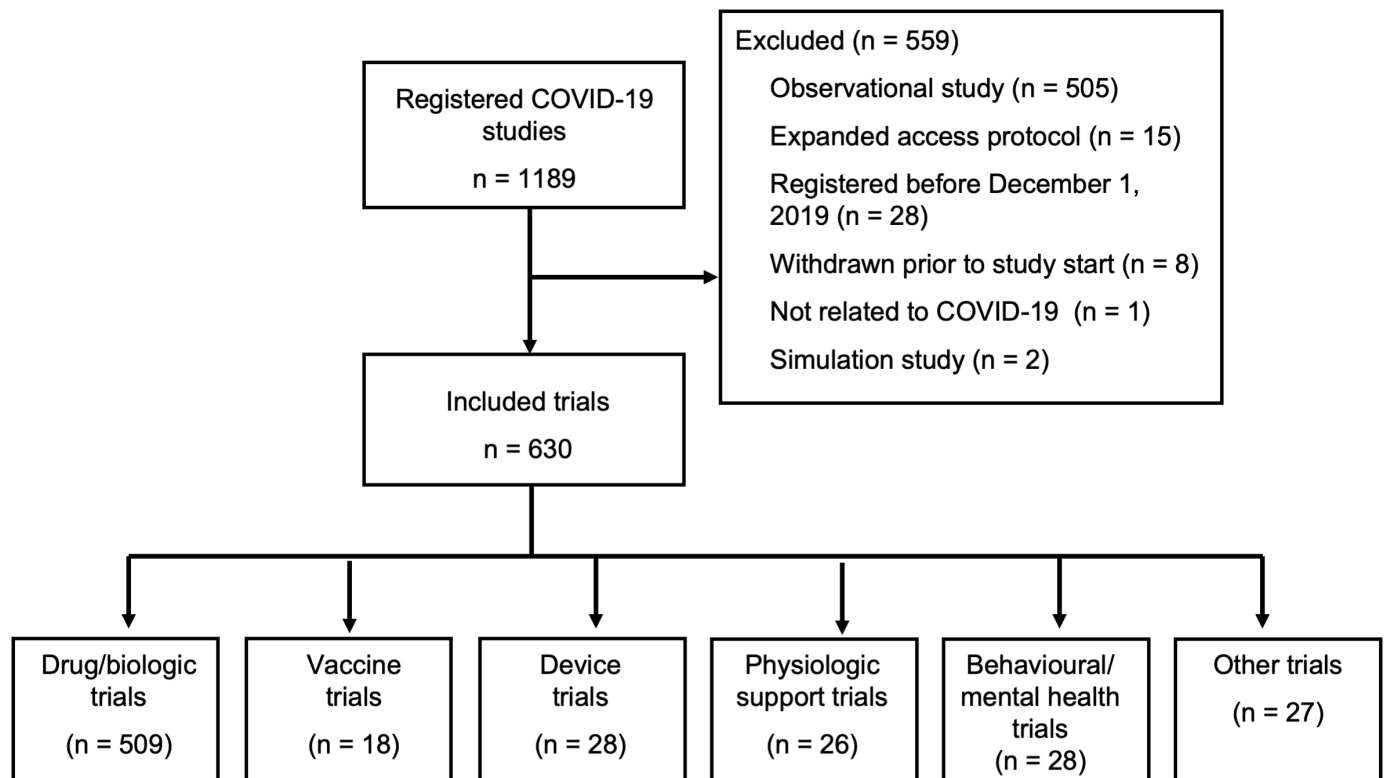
Registered COVID-19 studies

n = 1189

Excluded (n = 559)

Observational study (n = 505)

Expanded access protocol (n = 15)

Registered before December 1, 2019 (n = 28)

Withdrawn prior to study start (n = 8)

Not related to COVID-19 (n = 1)

Simulation study (n = 2)

Included trials

n = 630

Drug/biologic trials

(n = 509)

Vaccine trials

(n = 18)

Device trials

(n = 28)

Physiologic support trials

(n = 26)

Behavioural/ mental health trials

(n = 28)

Other trials

(n = 27)